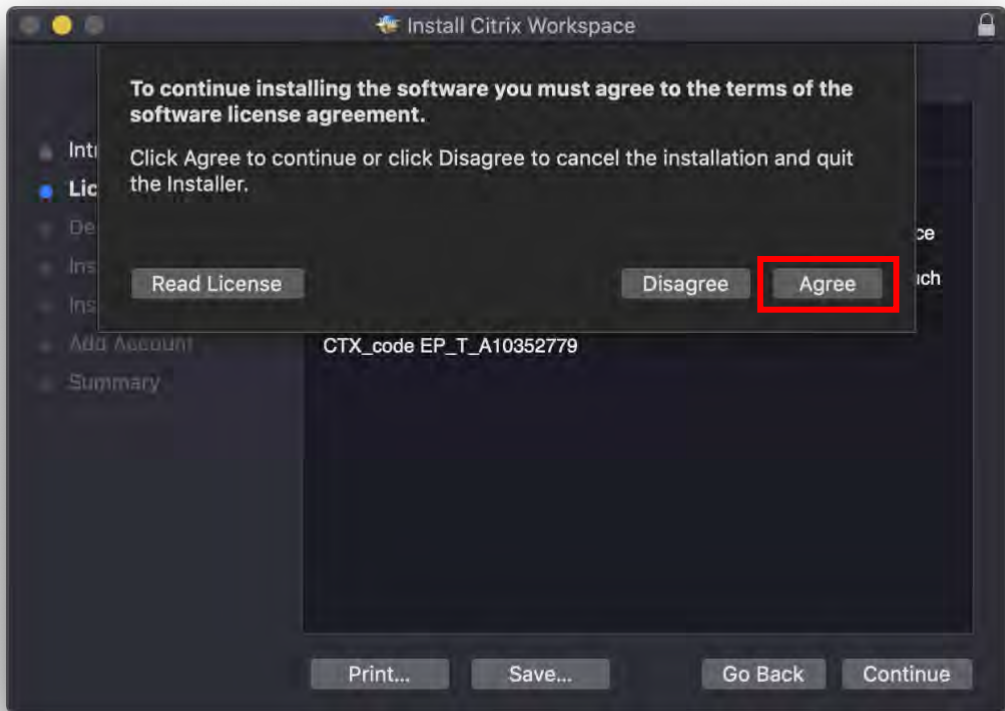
Install Citrix Workspace

To continue installing the software you must agree to the terms of the software license agreement.

Click Agree to continue or click Disagree to cancel the installation and quit the Installer.

Read License

Disagree

Agree

Intr

Lic

De

Ins

Ins

Add Account

Summary

ce

ch

CTX_code EP_T_A10352779

Print...

Save...

Go Back

Continue